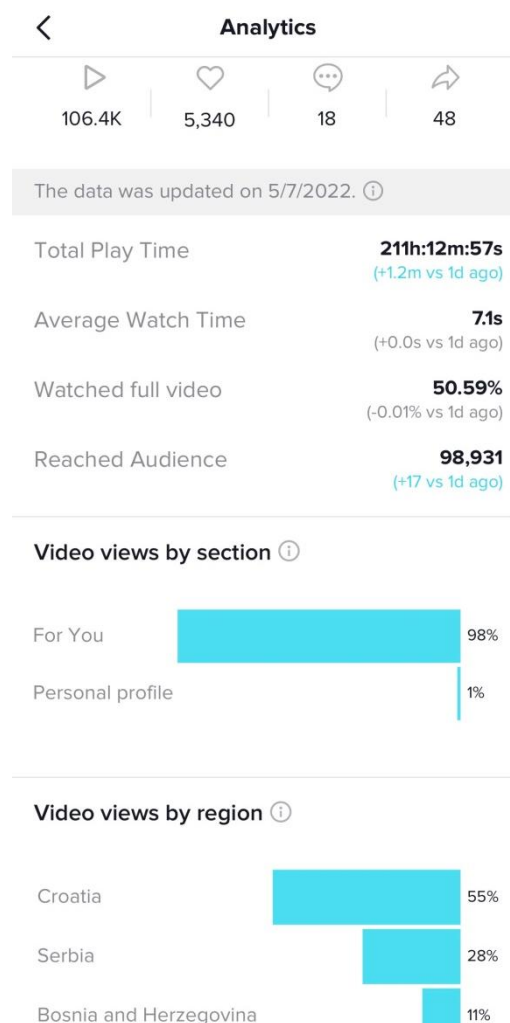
Analytics

106.4K 5,340 18 48

The data was updated on 5/7/2022.

Total Play Time 211h:12m:57s (+1.2m vs 1d ago)

Average Watch Time 7.1s (+0.0s vs 1d ago)

Watched full video 50.59% (-0.01% vs 1d ago)

Reached Audience 98,931 (+17 vs 1d ago)

Video views by section

For You 98%

Personal profile 1%

Video views by region

Croatia 55%

Serbia 28%

Bosnia and Herzegovina 11%